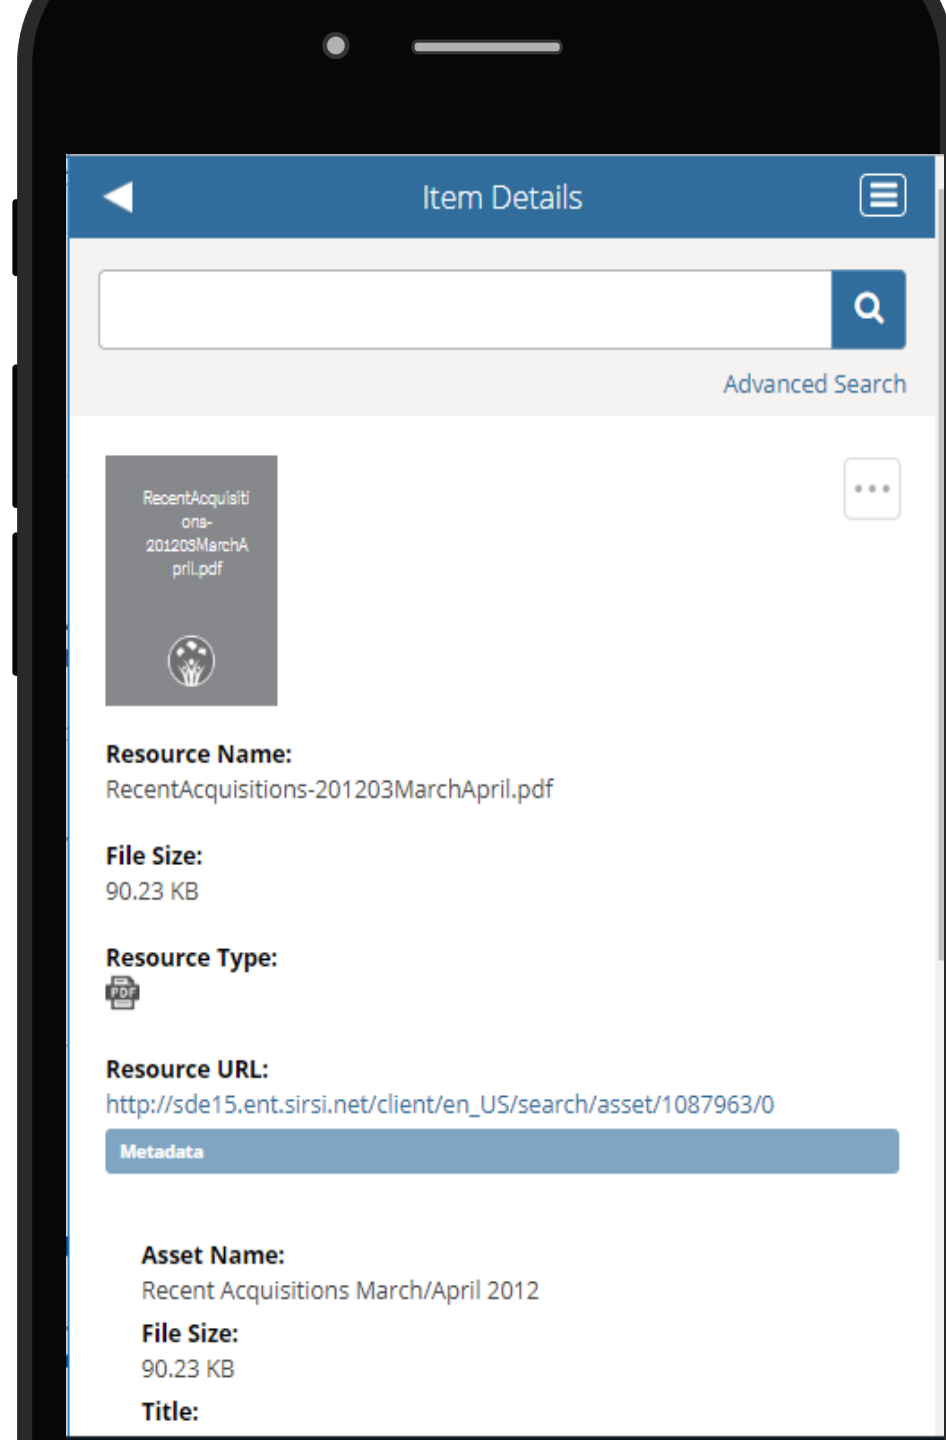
Item Details

Advanced Search

RecentAcquisitions-201203MarchApril.pdf

•••

Resource Name:
RecentAcquisitions-201203MarchApril.pdf

File Size:
90.23 KB

Resource Type:
PDF

Resource URL:
http://sde15.ent.sirsi.net/client/en_US/search/asset/1087963/0

Metadata

Asset Name:
Recent Acquisitions March/April 2012

File Size:
90.23 KB

Title: